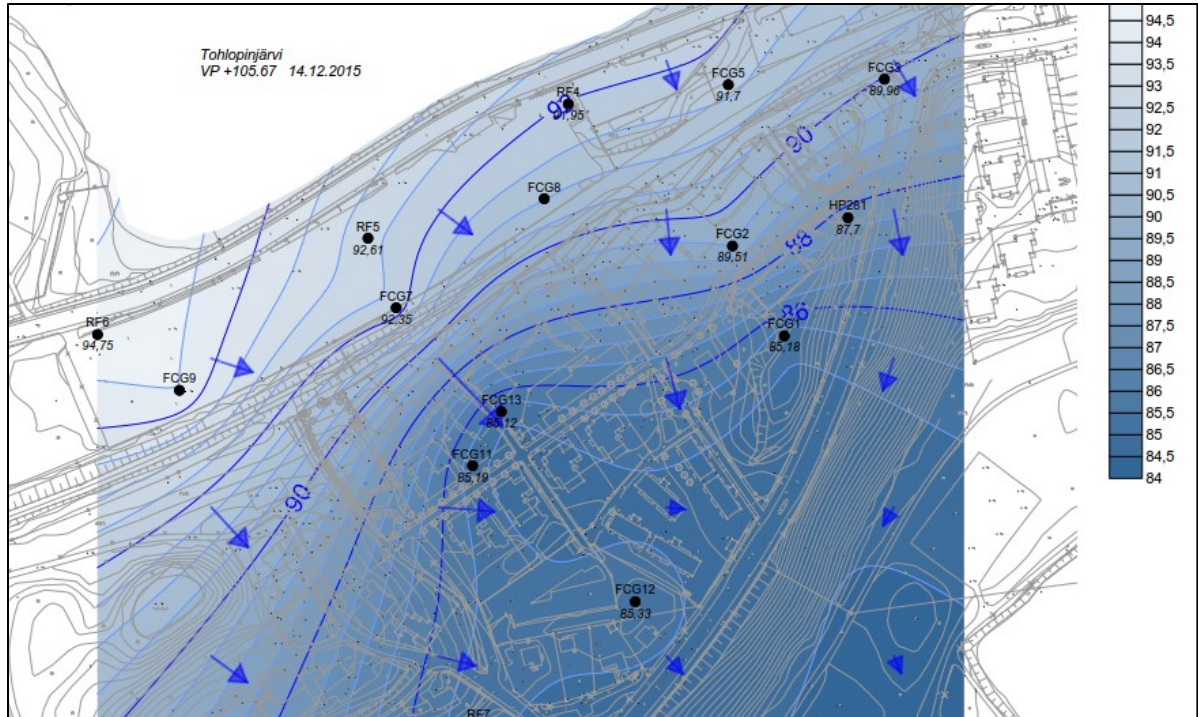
Tohlopinjärvi
VP +105.67 14.12.2015

RF4
91,95
FCG5
91,7
FCG3
89,96
92
90
FCG8
HP281
87,7
RF5
92,61
FCG2
89,51
88
FCG7
92,35
86
RF6
94,75
FCG1
85,18
FCG9
FCG13
85,12
FCG11
85,19
90
FCG12
85,33
RF7

| |
|---|
| 94,5 |
| 94 |
| 93,5 |
| 93 |
| 92,5 |
| 92 |
| 91,5 |
| 91 |
| 90,5 |
| 90 |
| 89,5 |
| 89 |
| 88,5 |
| 88 |
| 87,5 |
| 87 |
| 86,5 |
| 86 |
| 85,5 |
| 85 |
| 84,5 |
| 84 |